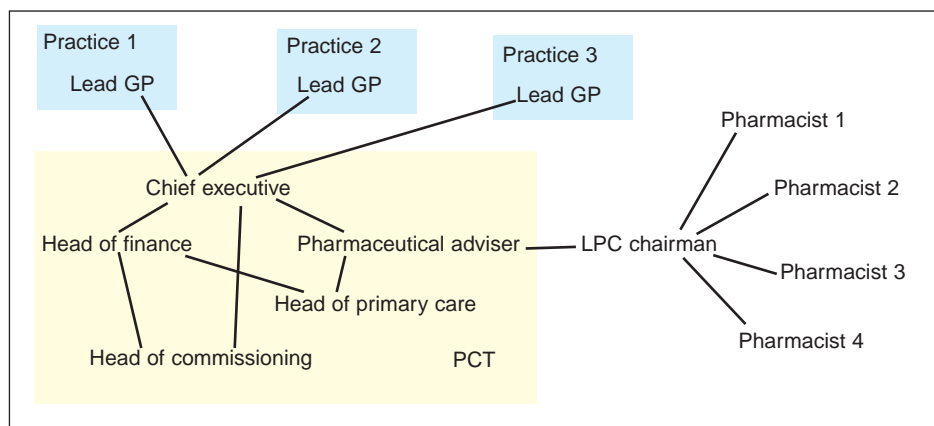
Practice 1
Lead GP

Practice 2
Lead GP

Practice 3
Lead GP

Chief executive
Head of finance
Pharmaceutical adviser
Head of primary care
Head of commissioning
PCT

LPC chairman
Pharmacist 1
Pharmacist 2
Pharmacist 3
Pharmacist 4